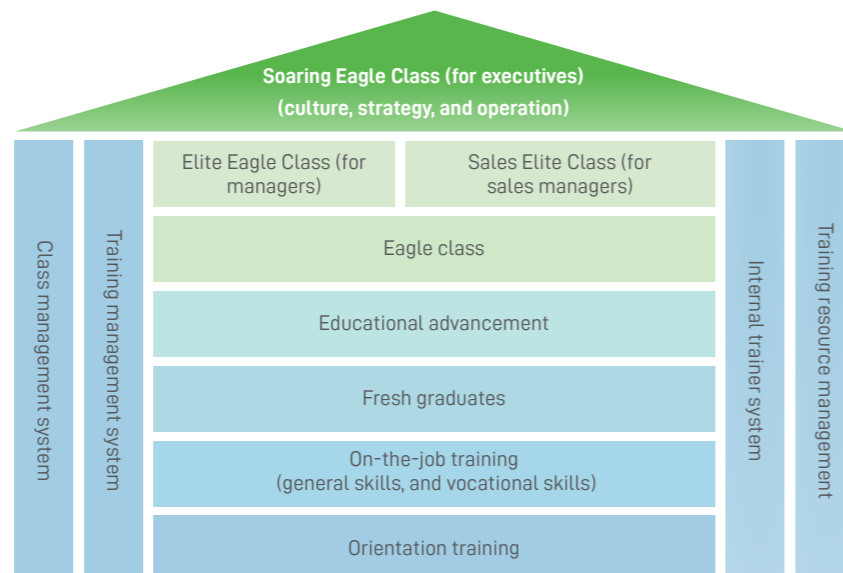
Soaring Eagle Class (for executives)
(culture, strategy, and operation)

Class management system

Training management system

Elite Eagle Class (for managers)

Sales Elite Class (for sales managers)

Eagle class

Educational advancement

Fresh graduates

On-the-job training
(general skills, and vocational skills)

Orientation training

Internal trainer system

Training resource management